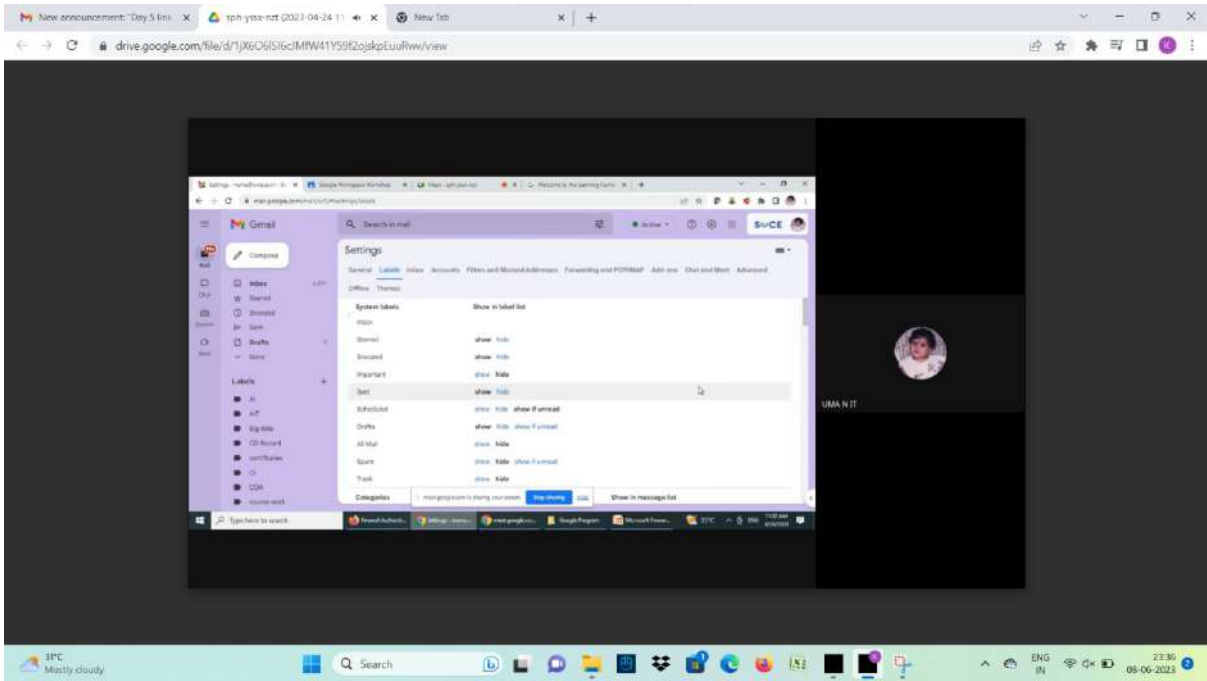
New announcement: "Day 5 lin ×
sph-yssx-nzt (2023-04-24 1 ×
New Tab ×
+

drive.google.com/file/d/1jX6O6lSl6clMfW41Y59f2ojskpEuuRww/view

Gmail
Search in mail
SuCE
Compose
Inbox
Starred
Snoozed
Sent
Drafts
More
Labels
Settings
General Labels Inbox Accounts Filters and Blocked Addresses Forwarding and POP/IMAP Add-ons Chat and Meet Advanced Offline Themes
System labels
Show in label list
Inbox
Starred show hide
Snoozed show hide
Important show hide
Sent show hide
Scheduled show hide show if unread
Drafts show hide show if unread
All Mail show hide
Spam show hide show if unread
Trash show hide
Categories
Stop sharing
Show in message list
Type here to search
31°C

UMA N IT

31°C
Mostly cloudy
Search
ENG
IN
23:36
08-06-2023